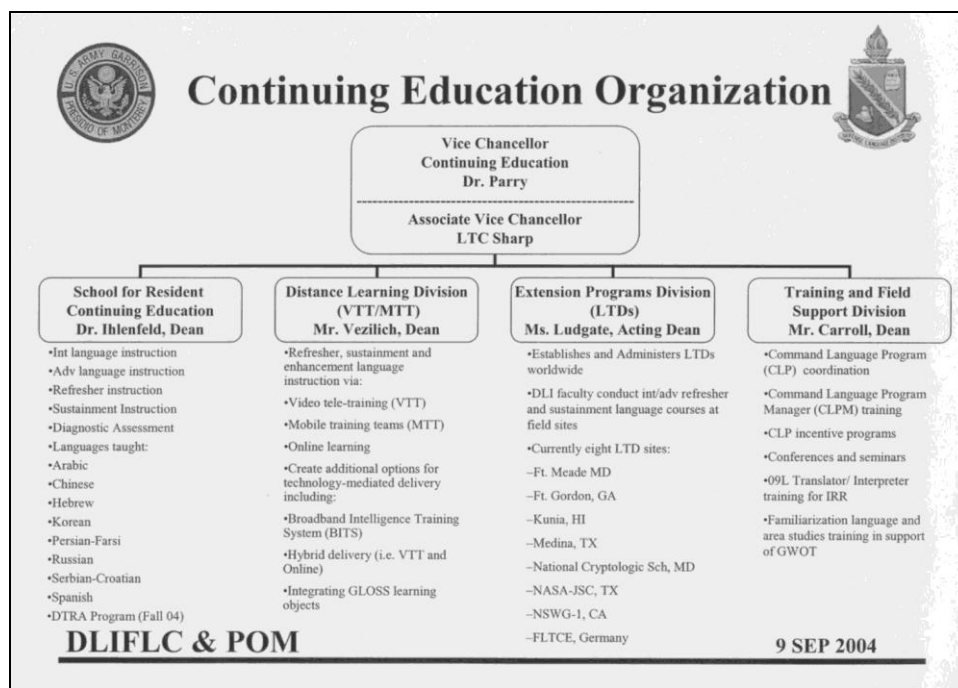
U.S. ARMY GARRISON PRESIDIO OF MONTEREY

Continuing Education Organization

Vice Chancellor
Continuing Education
Dr. Parry

Associate Vice Chancellor
LTC Sharp

School for Resident Continuing Education
Dr. Ihlenfeld, Dean

•Int language instruction
•Adv language instruction
•Refresher instruction
•Sustainment Instruction
•Diagnostic Assessment
•Languages taught:
•Arabic
•Chinese
•Hebrew
•Korean
•Persian-Farsi
•Russian
•Serbian-Croatian
•Spanish
•DTRA Program (Fall 04)

Distance Learning Division (VTT/MTT)
Mr. Vezilich, Dean

•Refresher, sustainment and enhancement language instruction via:
•Video tele-training (VTT)
•Mobile training teams (MTT)
•Online learning
•Create additional options for technology-mediated delivery including:
•Broadband Intelligence Training System (BITS)
•Hybrid delivery (i.e. VTT and Online)
•Integrating GLOSS learning objects

Extension Programs Division (LTDs)
Ms. Ludgate, Acting Dean

•Establishes and Administers LTDs worldwide
•DLI faculty conduct int/adv refresher and sustainment language courses at field sites
•Currently eight LTD sites:
–Ft. Meade MD
–Ft. Gordon, GA
–Kunia, HI
–Medina, TX
–National Cryptologic Sch, MD
–NASA-JSC, TX
–NSWG-1, CA
–FLTCE, Germany

Training and Field Support Division
Mr. Carroll, Dean

•Command Language Program (CLP) coordination
•Command Language Program Manager (CLPM) training
•CLP incentive programs
•Conferences and seminars
•09L Translator/ Interpreter training for IRR
•Familiarization language and area studies training in support of GWOT

DLIFLC & POM

9 SEP 2004